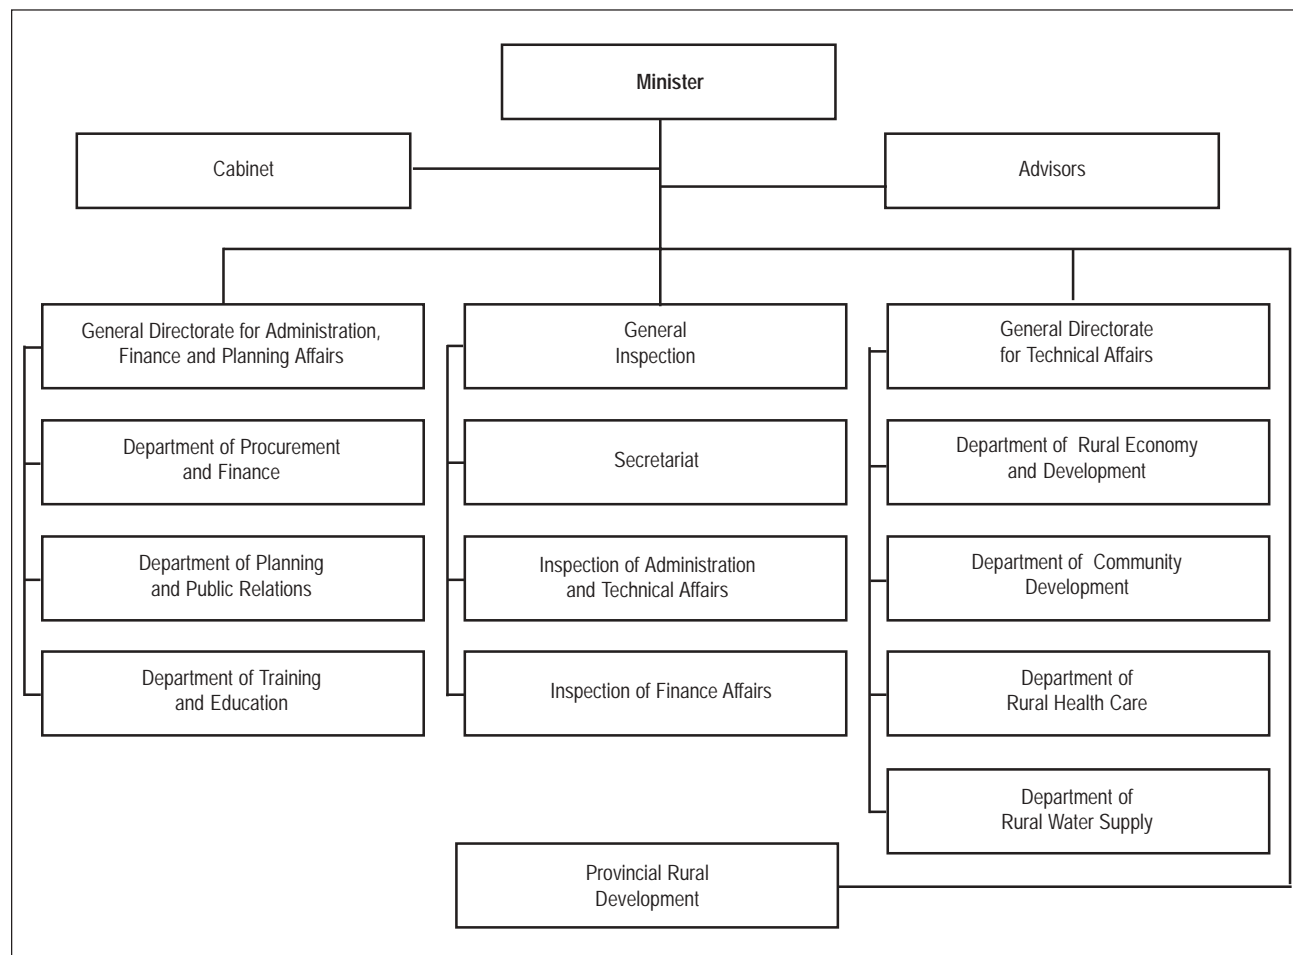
Minister

Cabinet

Advisors

General Directorate for Administration, Finance and Planning Affairs

Department of Procurement and Finance

Department of Planning and Public Relations

Department of Training and Education

General Inspection

Secretariat

Inspection of Administration and Technical Affairs

Inspection of Finance Affairs

General Directorate for Technical Affairs

Department of Rural Economy and Development

Department of Community Development

Department of Rural Health Care

Department of Rural Water Supply

Provincial Rural Development